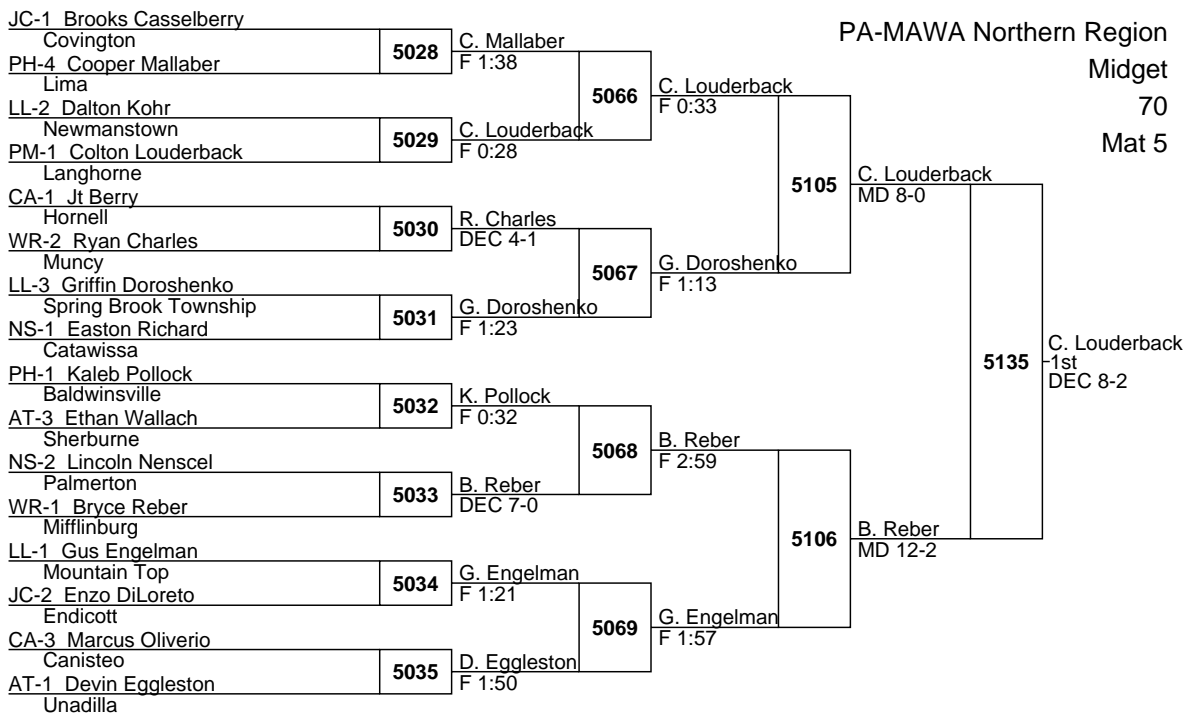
PA-MAWA Northern Region
Midget
70
Mat 5

JC-1 Brooks Casselberry
Covington
PH-4 Cooper Mallaber
Lima
LL-2 Dalton Kohr
Newmanstown
PM-1 Colton Louderback
Langhorne
CA-1 Jt Berry
Hornell
WR-2 Ryan Charles
Muncy
LL-3 Griffin Doroshenko
Spring Brook Township
NS-1 Easton Richard
Catawissa
PH-1 Kaleb Pollock
Baldwinsville
AT-3 Ethan Wallach
Sherburne
NS-2 Lincoln Nenscel
Palmerton
WR-1 Bryce Reber
Mifflinburg
LL-1 Gus Engelman
Mountain Top
JC-2 Enzo DiLoreto
Endicott
CA-3 Marcus Oliverio
Canisteo
AT-1 Devin Eggleston
Unadilla

5028
C. Mallaber
F 1:38
5029
C. Louderback
F 0:28
5030
R. Charles
DEC 4-1
5031
G. Doroshenko
F 1:23
5032
K. Pollock
F 0:32
5033
B. Reber
DEC 7-0
5034
G. Engelman
F 1:21
5035
D. Eggleston
F 1:50

5066
C. Louderback
F 0:33
5067
G. Doroshenko
F 1:13
5068
B. Reber
F 2:59
5069
G. Engelman
F 1:57

5105
C. Louderback
MD 8-0
5106
B. Reber
MD 12-2

5135
C. Louderback
1st
DEC 8-2